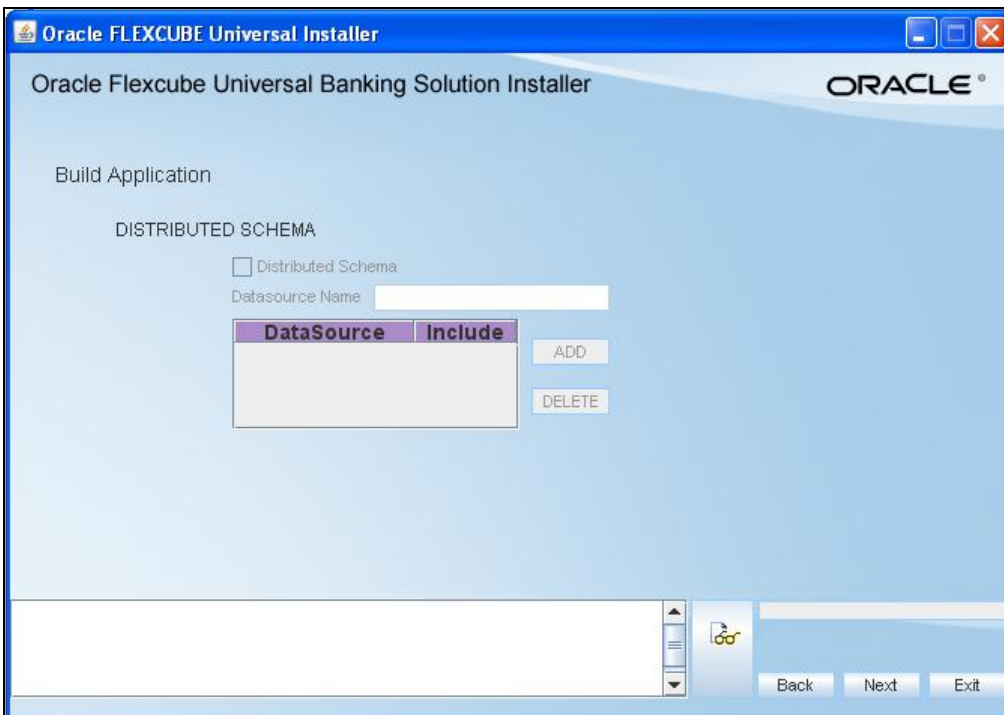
Oracle FLEXCUBE Universal Installer

Oracle Flexcube Universal Banking Solution Installer

ORACLE®

Build Application

DISTRIBUTED SCHEMA

Distributed Schema

Datasource Name

| DataSource | Include |
|---|---|

ADD

DELETE

Back Next Exit